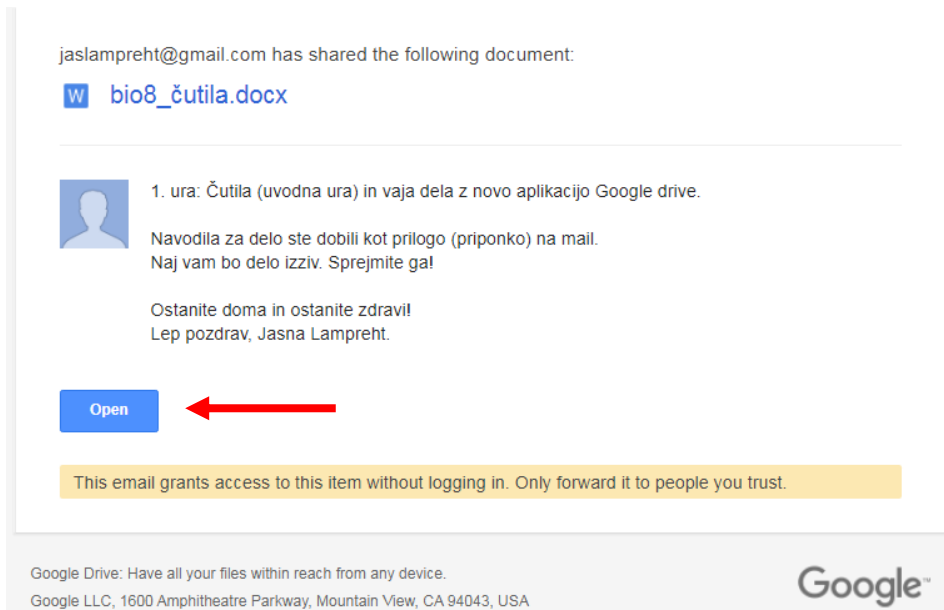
jaslampreht@gmail.com has shared the following document:

W bio8_čutila.docx

1. ura: Čutila (uvodna ura) in vaja dela z novo aplikacijo Google drive.

Navodila za delo ste dobili kot prilogo (priponko) na mail.
Naj vam bo delo izziv. Sprejmite ga!

Ostanite doma in ostanite zdravi!
Lep pozdrav, Jasna Lampreht.

Open

This email grants access to this item without logging in. Only forward it to people you trust.

Google Drive: Have all your files within reach from any device.
Google LLC, 1600 Amphitheatre Parkway, Mountain View, CA 94043, USA

Google